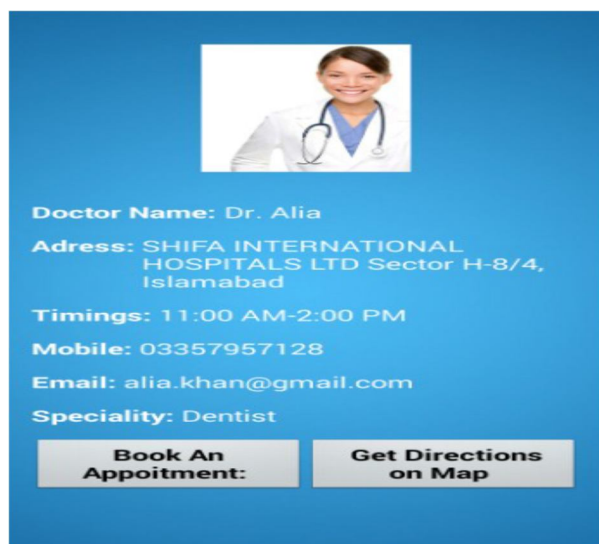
Doctor Name: Dr. Alia

Adress: SHIFA INTERNATIONAL HOSPITALS LTD Sector H-8/4, Islamabad

Timings: 11:00 AM-2:00 PM

Mobile: 03357957128

Email: alia.khan@gmail.com

Speciality: Dentist

Book An Appoitment:

Get Directions on Map